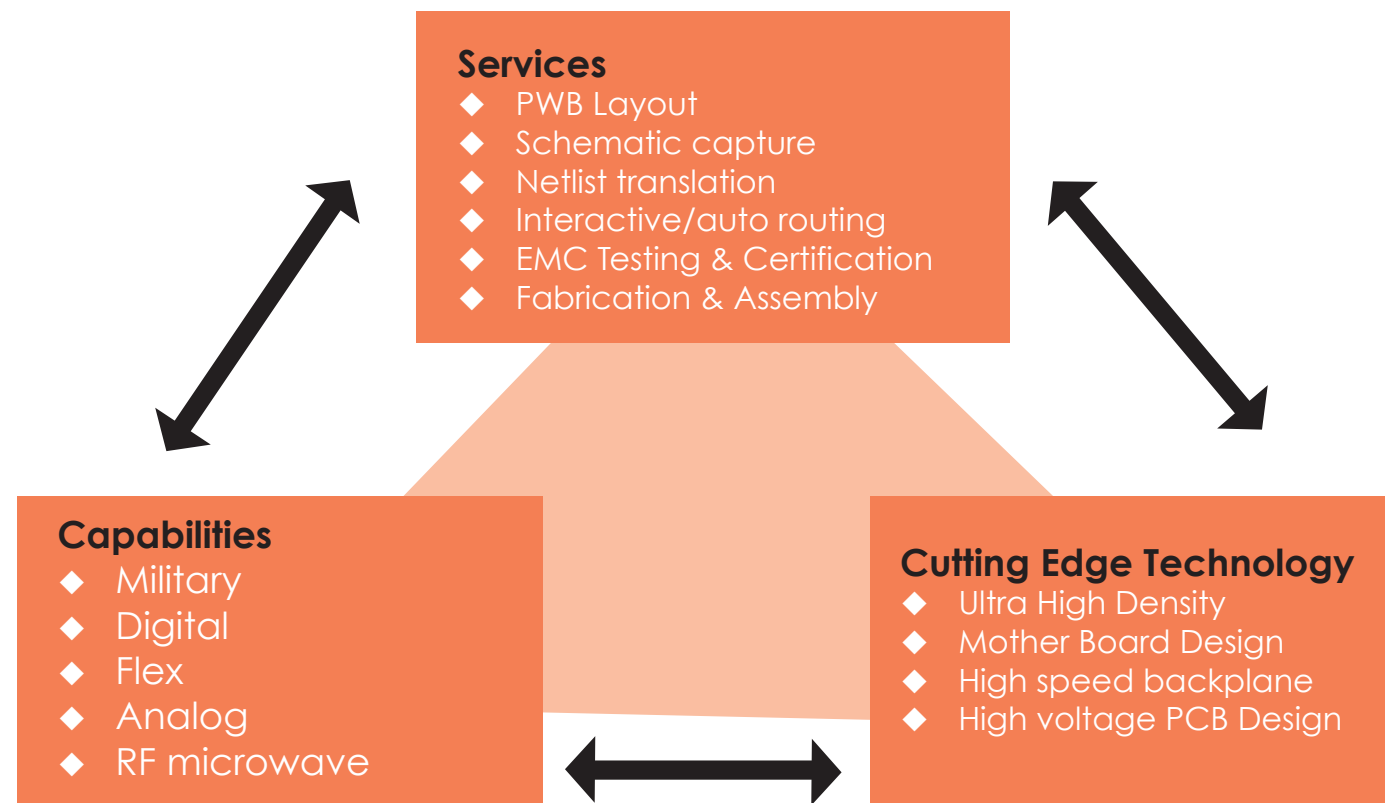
Services
◆ PWB Layout
◆ Schematic capture
◆ Netlist translation
◆ Interactive/auto routing
◆ EMC Testing & Certification
◆ Fabrication & Assembly

Capabilities
◆ Military
◆ Digital
◆ Flex
◆ Analog
◆ RF microwave

Cutting Edge Technology
◆ Ultra High Density
◆ Mother Board Design
◆ High speed backplane
◆ High voltage PCB Design